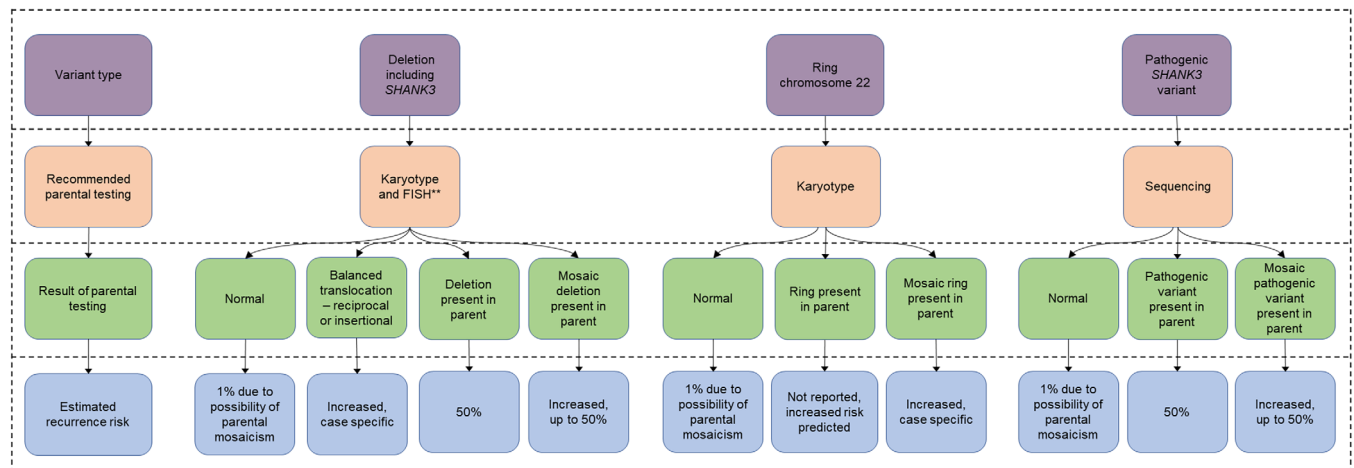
Variant type

Deletion including SHANK3

Ring chromosome 22

Pathogenic SHANK3 variant

Recommended parental testing

Karyotype and FISH**

Karyotype

Sequencing

Result of parental testing

Normal

Balanced translocation – reciprocal or insertional

Deletion present in parent

Mosaic deletion present in parent

Normal

Ring present in parent

Mosaic ring present in parent

Normal

Pathogenic variant present in parent

Mosaic pathogenic variant present in parent

Estimated recurrence risk

1% due to possibility of parental mosaicism

Increased, case specific

50%

Increased, up to 50%

1% due to possibility of parental mosaicism

Not reported, increased risk predicted

Increased, case specific

1% due to possibility of parental mosaicism

50%

Increased, up to 50%